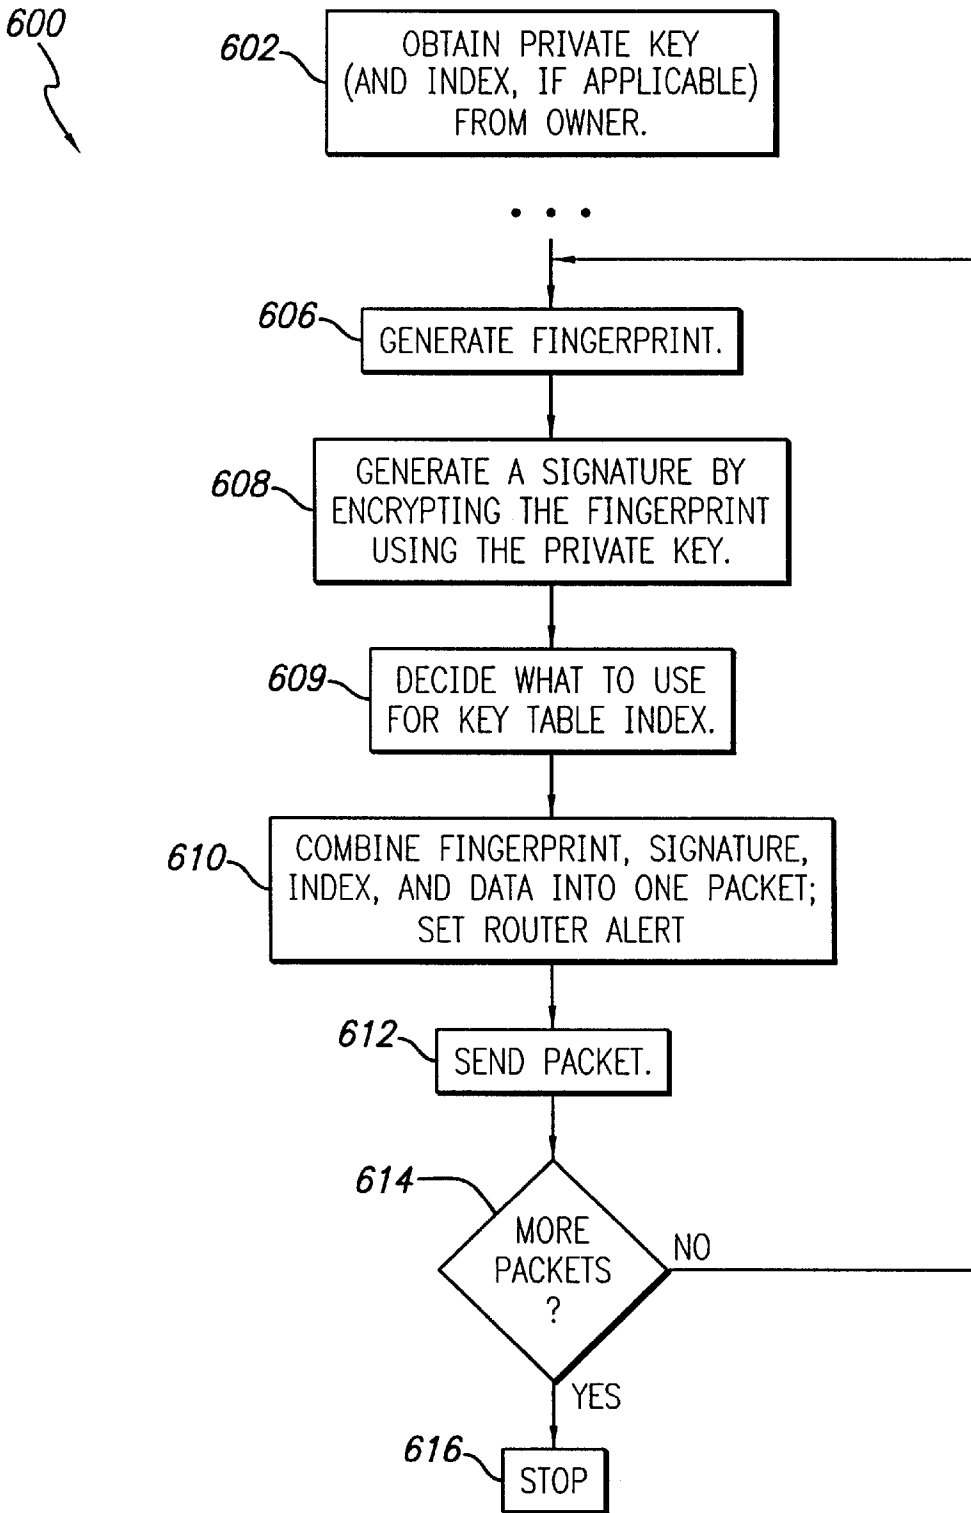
600

602 OBTAIN PRIVATE KEY (AND INDEX, IF APPLICABLE) FROM OWNER.

• • •

606 GENERATE FINGERPRINT.

608 GENERATE A SIGNATURE BY ENCRYPTING THE FINGERPRINT USING THE PRIVATE KEY.

609 DECIDE WHAT TO USE FOR KEY TABLE INDEX.

610 COMBINE FINGERPRINT, SIGNATURE, INDEX, AND DATA INTO ONE PACKET; SET ROUTER ALERT

612 SEND PACKET.

614 MORE PACKETS ?

NO

YES

616 STOP